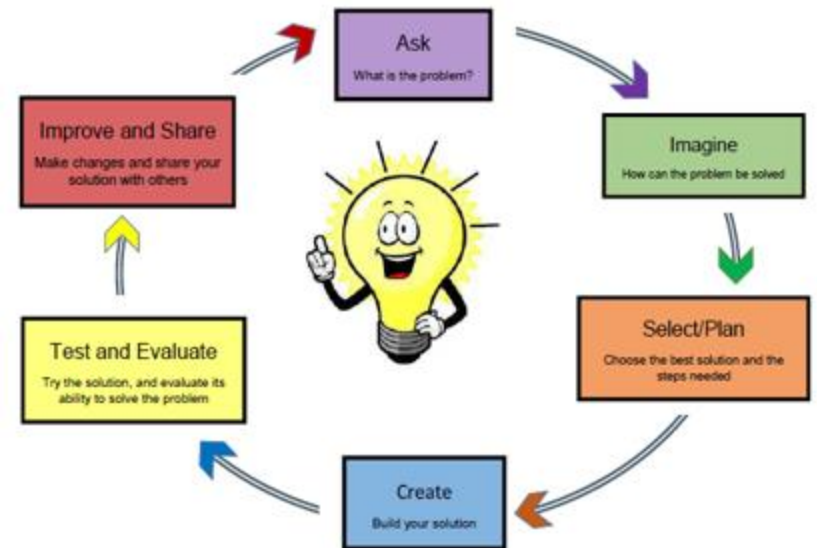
Ask
What is the problem?

Imagine
How can the problem be solved

Select/Plan
Choose the best solution and the steps needed

Create
Build your solution

Test and Evaluate
Try the solution, and evaluate its ability to solve the problem

Improve and Share
Make changes and share your solution with others